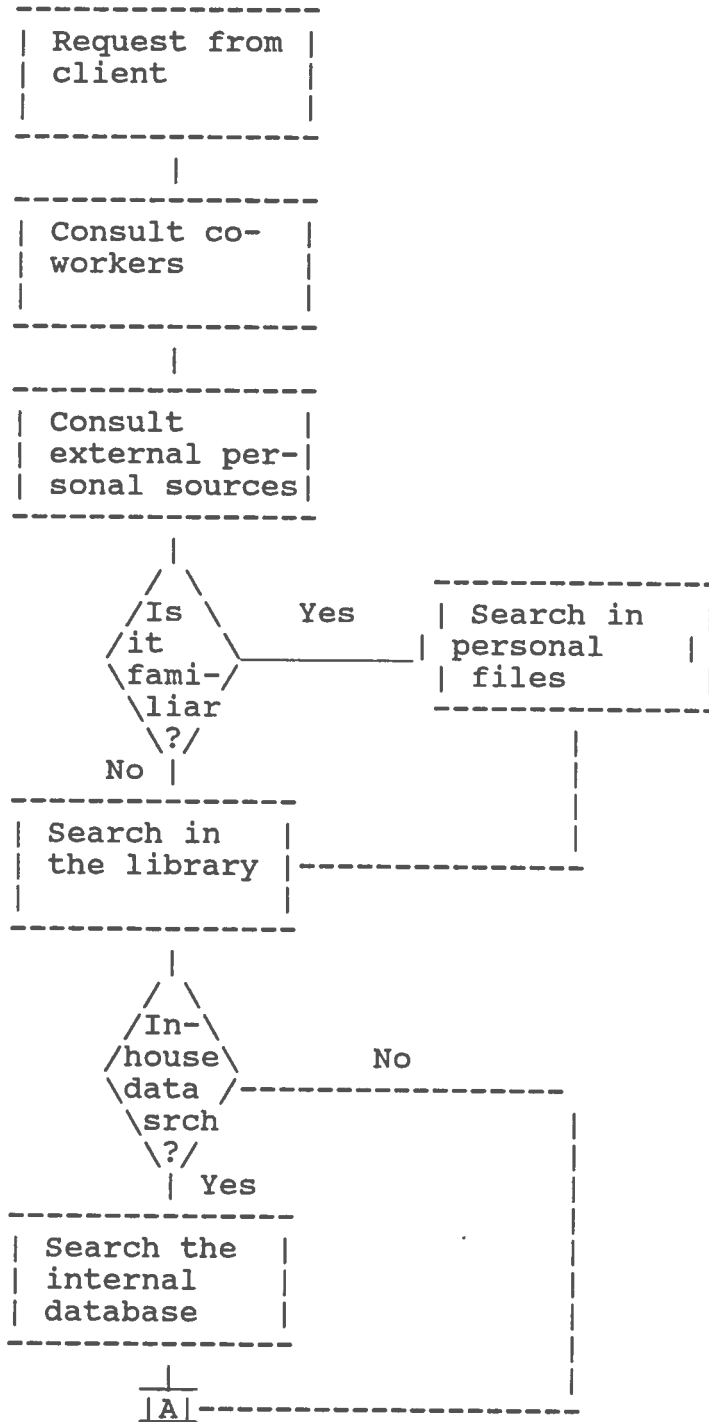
Request from client

Consult coworkers

Consult external personal sources

Is it familiar?

Yes

Search in personal files

No

Search in the library

In-house data srch?

No

Yes

Search the internal database

A